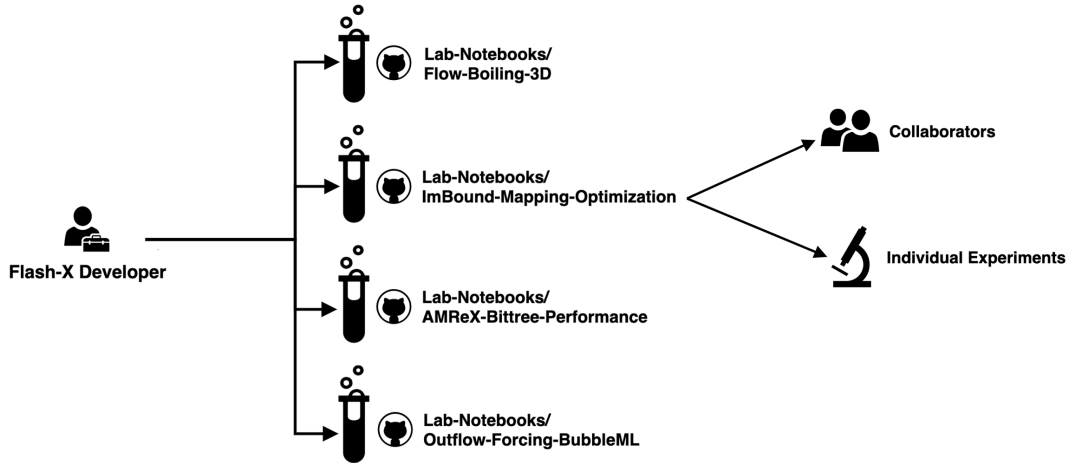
Flash-X Developer

Lab-Notebooks/
Flow-Boiling-3D

Lab-Notebooks/
ImBound-Mapping-Optimization

Lab-Notebooks/
AMReX-Bittree-Performance

Lab-Notebooks/
Outflow-Forcing-BubbleML

Collaborators

Individual Experiments